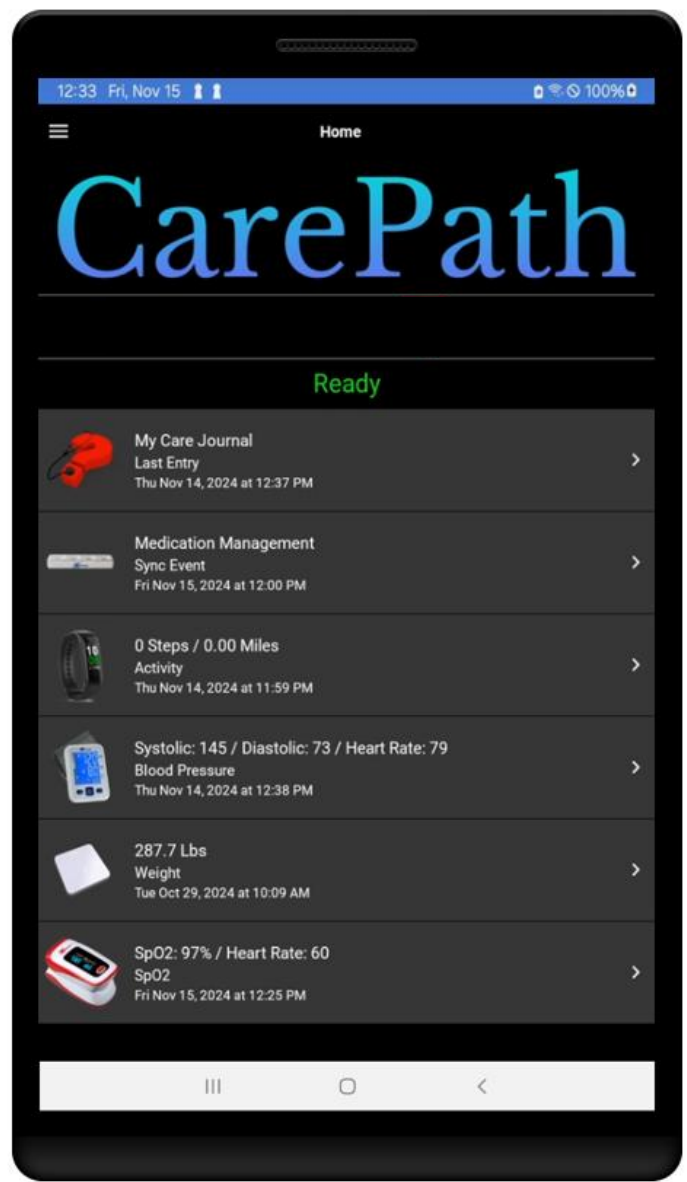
12:33 Fri, Nov 15

100%

Home

CarePath

Ready

My Care Journal
Last Entry
Thu Nov 14, 2024 at 12:37 PM

Medication Management
Sync Event
Fri Nov 15, 2024 at 12:00 PM

0 Steps / 0.00 Miles
Activity
Thu Nov 14, 2024 at 11:59 PM

Systolic: 145 / Diastolic: 73 / Heart Rate: 79
Blood Pressure
Thu Nov 14, 2024 at 12:38 PM

287.7 Lbs
Weight
Tue Oct 29, 2024 at 10:09 AM

SpO2: 97% / Heart Rate: 60
SpO2
Fri Nov 15, 2024 at 12:25 PM